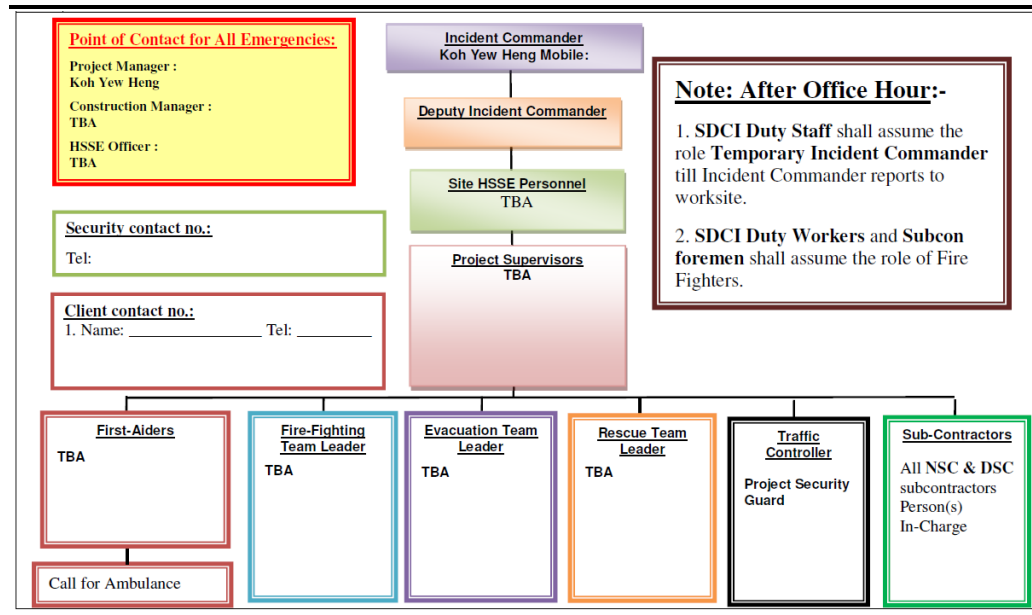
Point of Contact for All Emergencies:

Project Manager :
Koh Yew Heng

Construction Manager :
TBA

HSSE Officer :
TBA

Incident Commander
Koh Yew Heng Mobile:

Deputy Incident Commander

Site HSSE Personnel
TBA

Project Supervisors
TBA

Note: After Office Hour:-

1. SDCI Duty Staff shall assume the role Temporary Incident Commander till Incident Commander reports to worksite.

2. SDCI Duty Workers and Subcon foremen shall assume the role of Fire Fighters.

Security contact no.:

Tel:

Client contact no.:
1. Name: ________________ Tel: _________

First-Aiders
TBA

Call for Ambulance

Fire-Fighting Team Leader
TBA

Evacuation Team Leader
TBA

Rescue Team Leader
TBA

Traffic Controller
Project Security Guard

Sub-Contractors
All NSC & DSC subcontractors Person(s) In-Charge